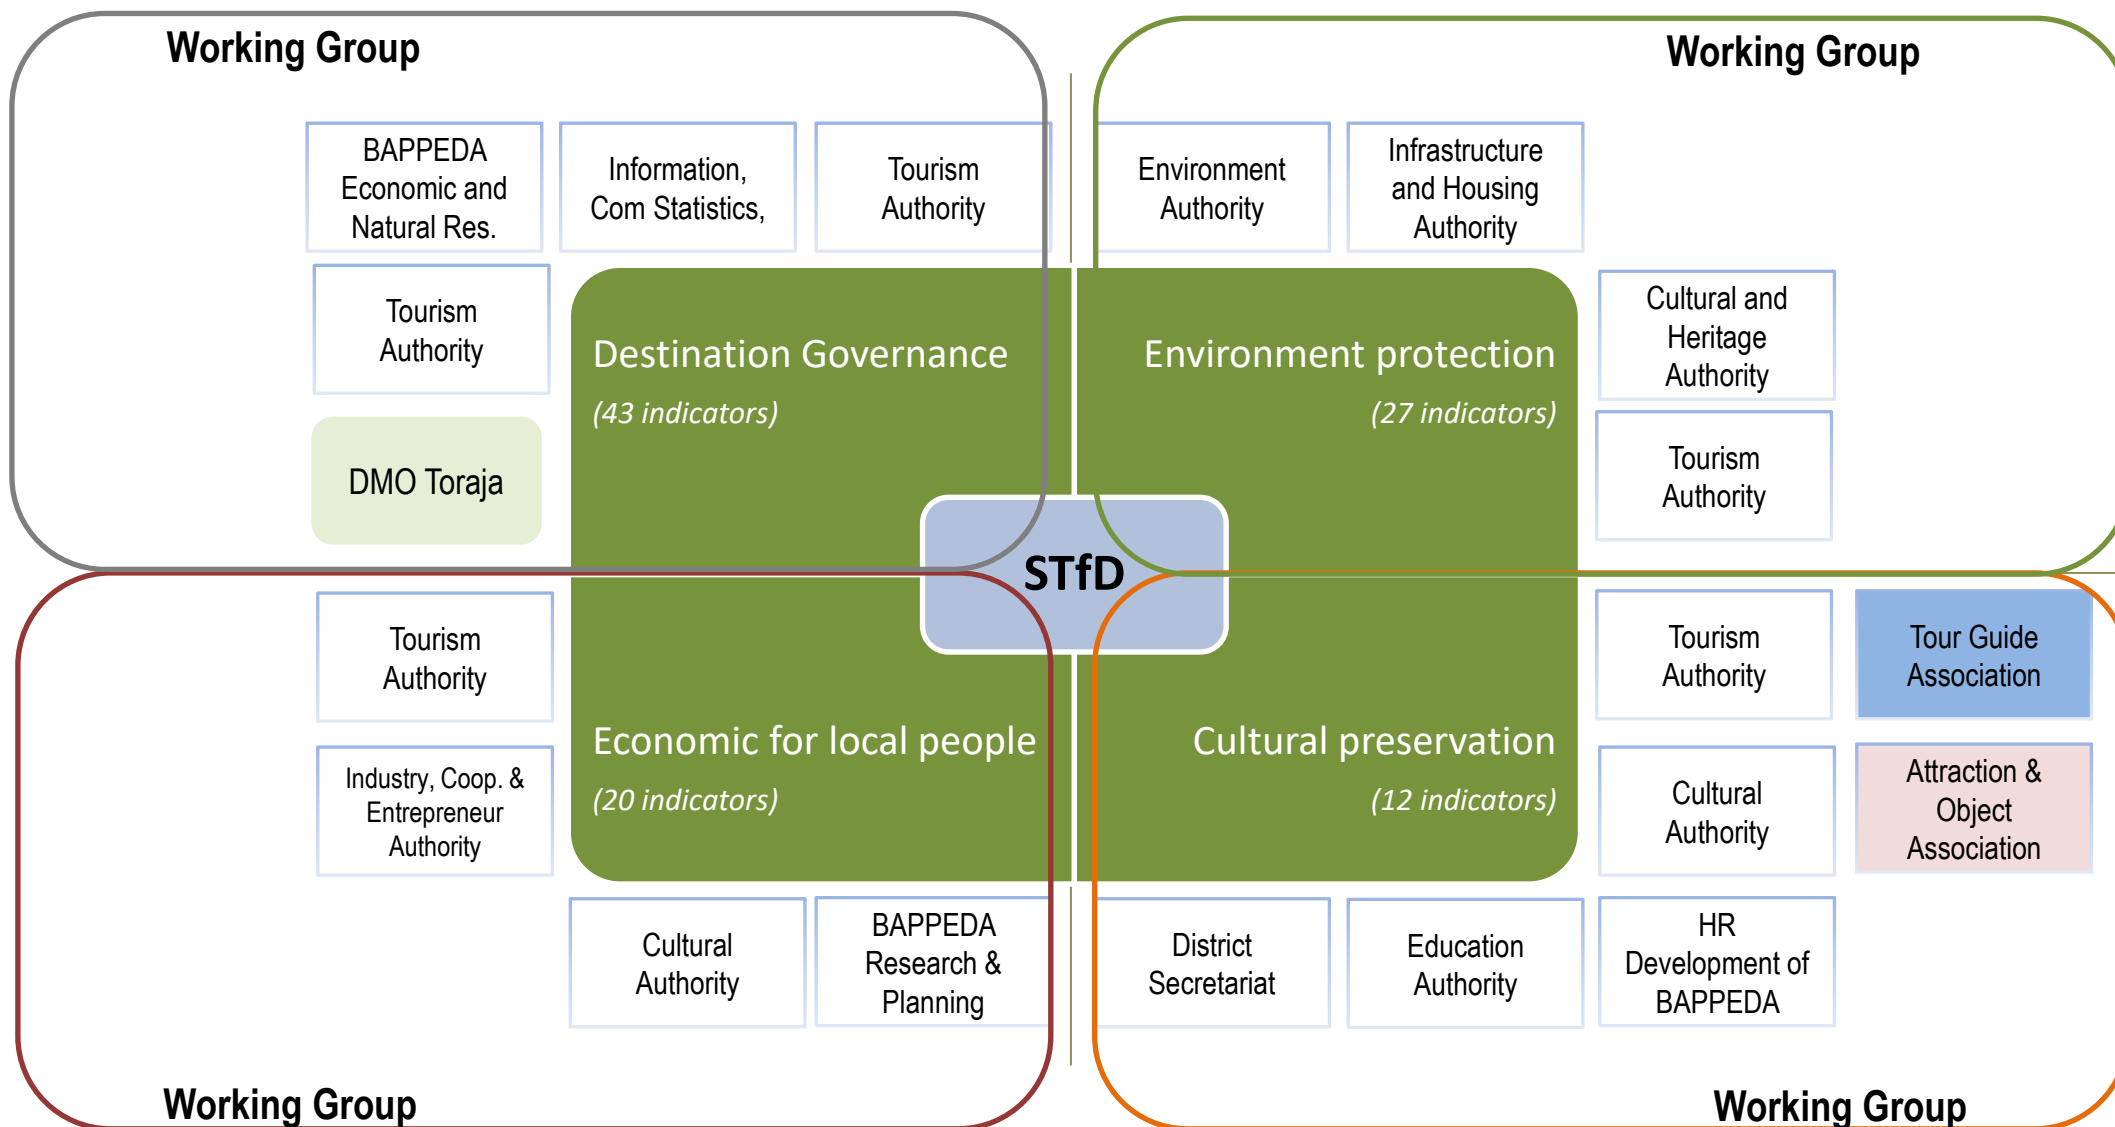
Working Group

BAPPEDA Economic and Natural Res.

Information, Com Statistics,

Tourism Authority

Tourism Authority

DMO Toraja

Destination Governance

(43 indicators)

Working Group

Environment Authority

Infrastructure and Housing Authority

Cultural and Heritage Authority

Tourism Authority

Environment protection

(27 indicators)

STfD

Tourism Authority

Industry, Coop. & Entrepreneur Authority

Economic for local people

(20 indicators)

Cultural Authority

BAPPEDA Research & Planning

Working Group

Cultural preservation

(12 indicators)

Tourism Authority

Tour Guide Association

Cultural Authority

Attraction & Object Association

District Secretariat

Education Authority

HR Development of BAPPEDA

Working Group